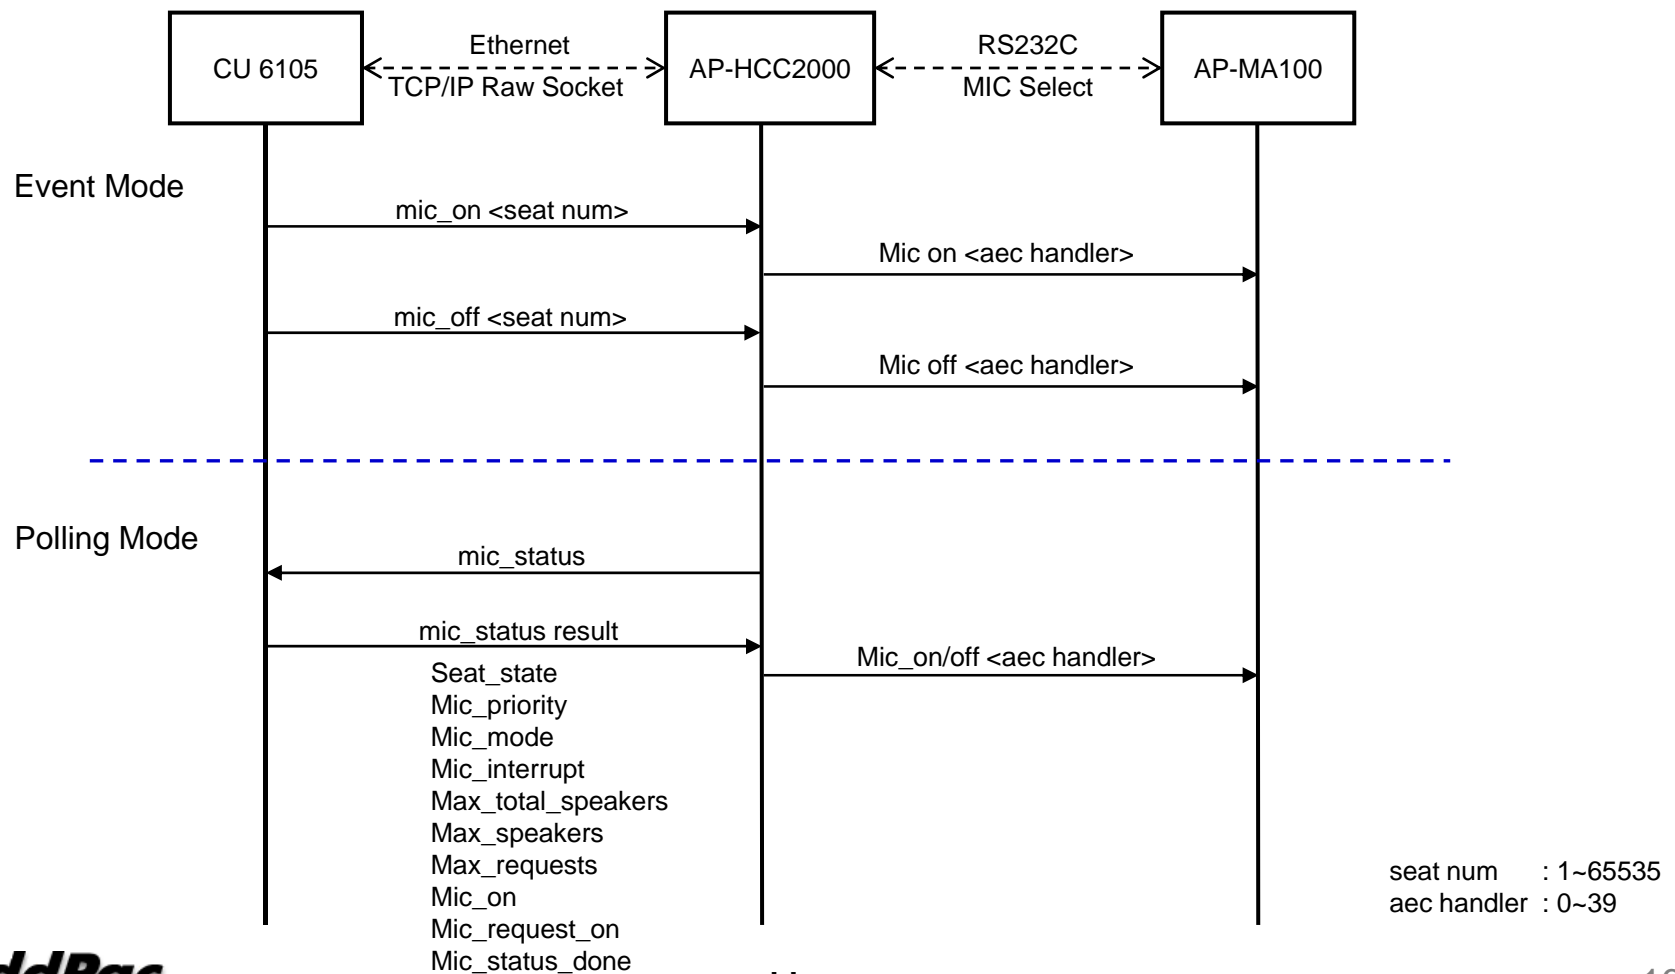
CU 6105

Ethernet
TCP/IP Raw Socket

AP-HCC2000

RS232C
MIC Select

AP-MA100

Event Mode

mic_on <seat num>

Mic on <aec handler>

mic_off <seat num>

Mic off <aec handler>

Polling Mode

mic_status

mic_status result

Mic_on/off <aec handler>

Seat_state
Mic_priority
Mic_mode
Mic_interrupt
Max_total_speakers
Max_speakers
Max_requests
Mic_on
Mic_request_on
Mic_status_done

seat num : 1~65535
aec handler : 0~39

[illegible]